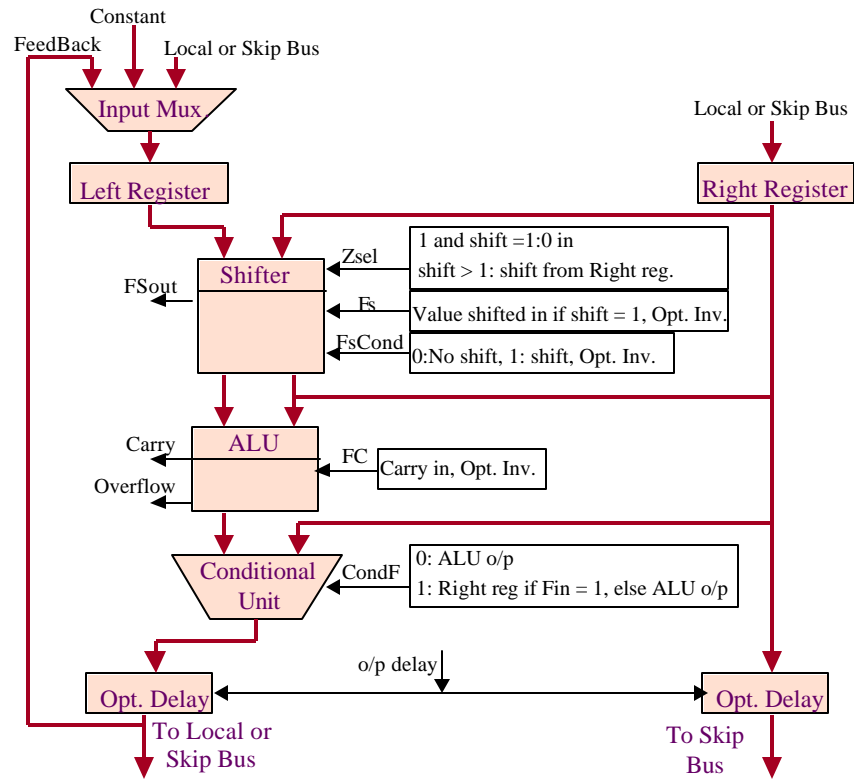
Constant
FeedBack
Local or Skip Bus
Input Mux
Local or Skip Bus
Left Register
Right Register
Zsel
1 and shift =1:0 in
shift > 1: shift from Right reg.
Shifter
FSout
Fs
Value shifted in if shift = 1, Opt. Inv.
FsCond
0:No shift, 1: shift, Opt. Inv.
Carry
ALU
FC
Carry in, Opt. Inv.
Overflow
Conditional Unit
CondF
0: ALU o/p
1: Right reg if Fin = 1, else ALU o/p
o/p delay
Opt. Delay
Opt. Delay
To Local or Skip Bus
To Skip Bus